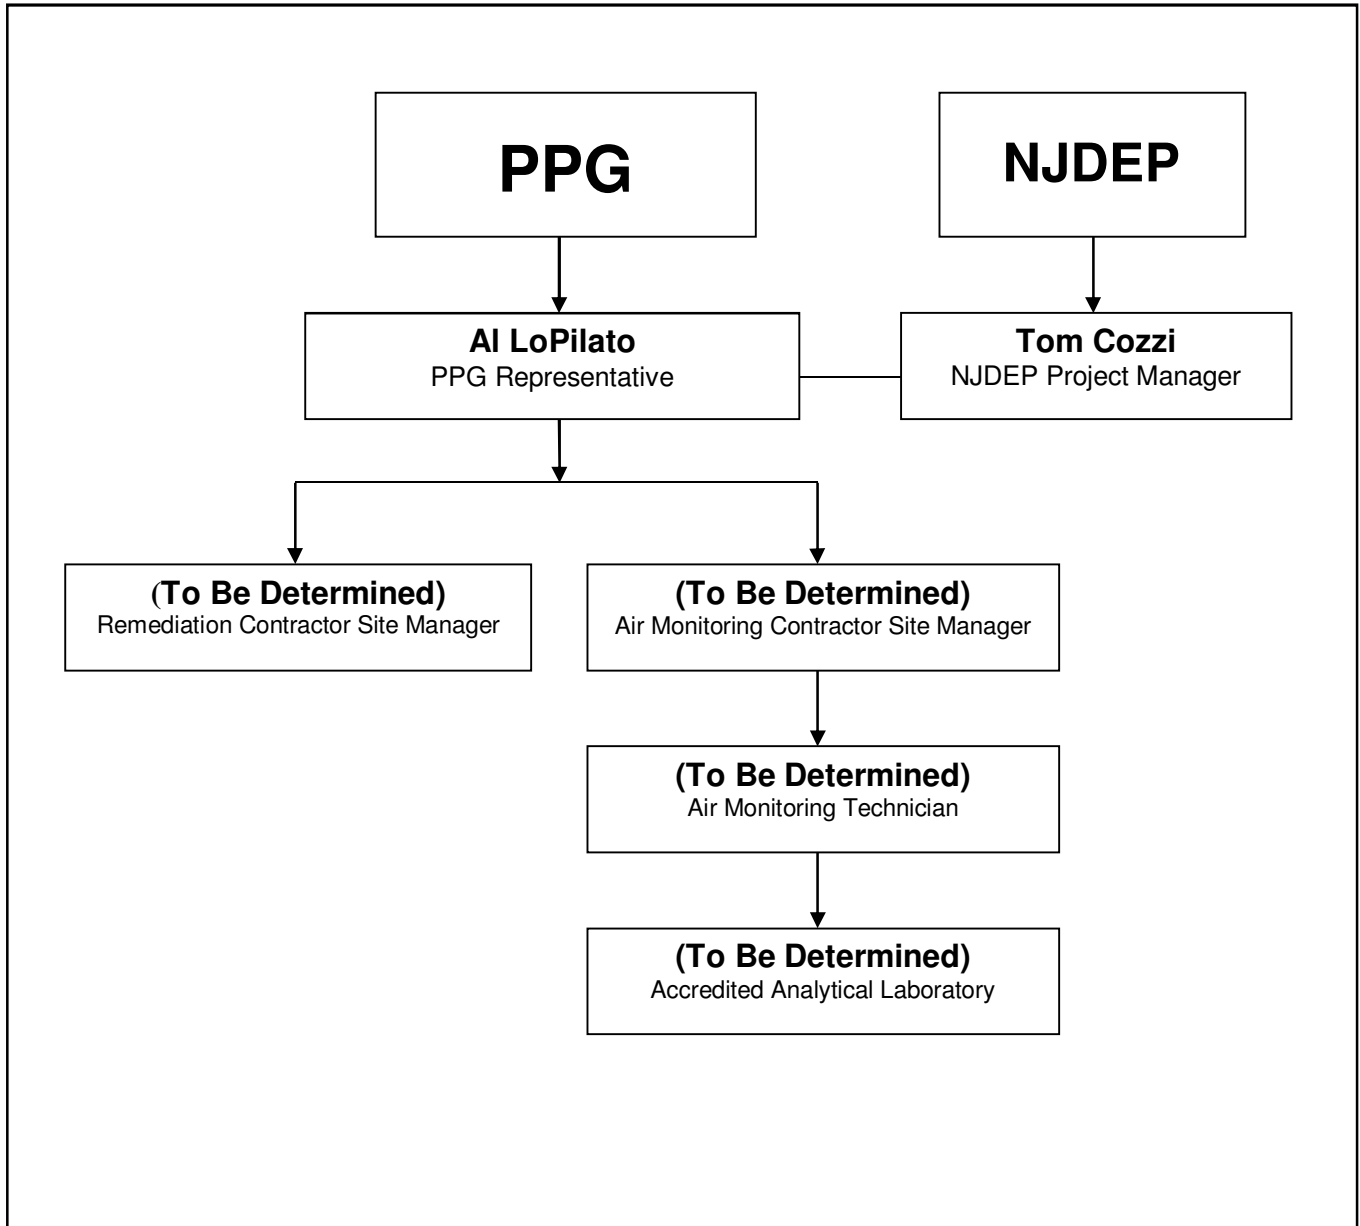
PPG

NJDEP

Al LoPilato
PPG Representative

Tom Cozzi
NJDEP Project Manager

(To Be Determined)
Remediation Contractor Site Manager

(To Be Determined)
Air Monitoring Contractor Site Manager

(To Be Determined)
Air Monitoring Technician

(To Be Determined)
Accredited Analytical Laboratory